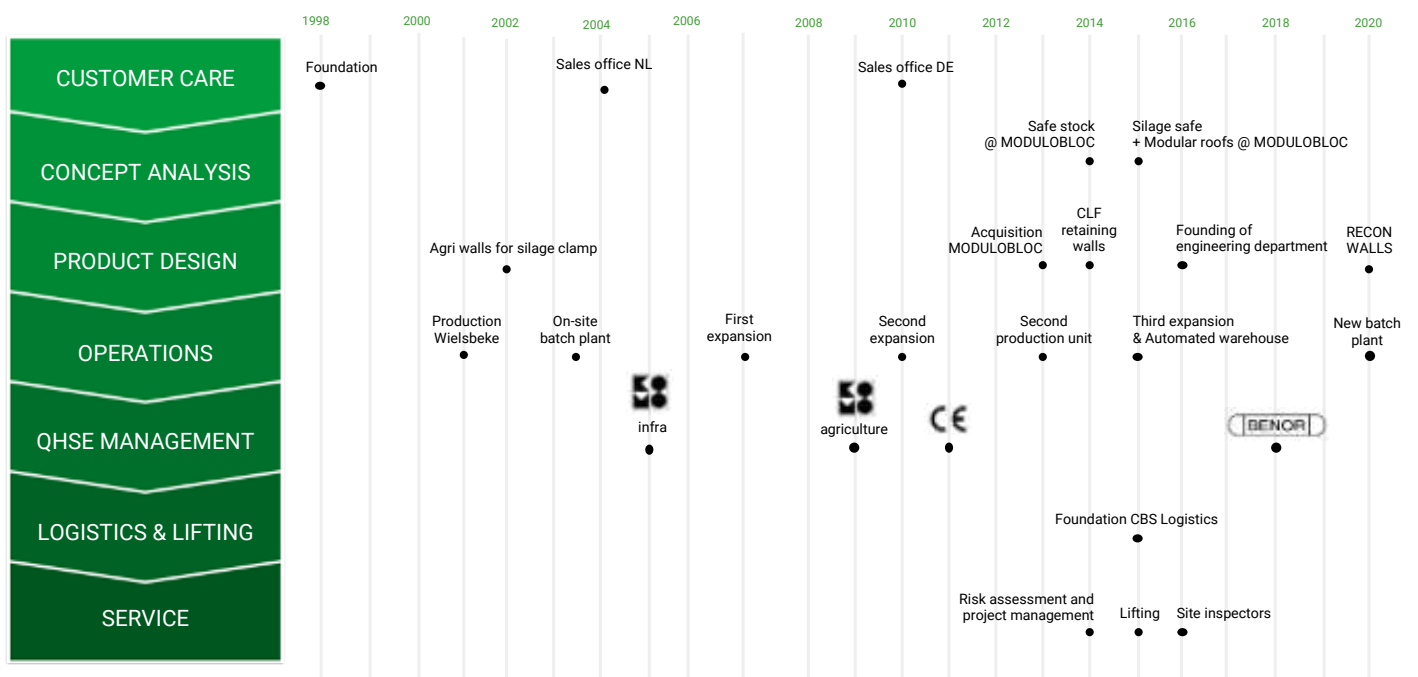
1998 2000 2002 2004 2006 2008 2010 2012 2014 2016 2018 2020

CUSTOMER CARE

Foundation

Sales office NL

Sales office DE

CONCEPT ANALYSIS

Safe stock @ MODULOBLOC

Silage safe + Modular roofs @ MODULOBLOC

PRODUCT DESIGN

Agri walls for silage clamp

Acquisition MODULOBLOC

CLF retaining walls

Founding of engineering department

RECON WALLS

OPERATIONS

Production Wielsbeke

On-site batch plant

First expansion

Second expansion

Second production unit

Third expansion & Automated warehouse

New batch plant

QHSE MANAGEMENT

infra

agriculture

CE

BENOR

LOGISTICS & LIFTING

Foundation CBS Logistics

SERVICE

Risk assessment and project management

Lifting

Site inspectors